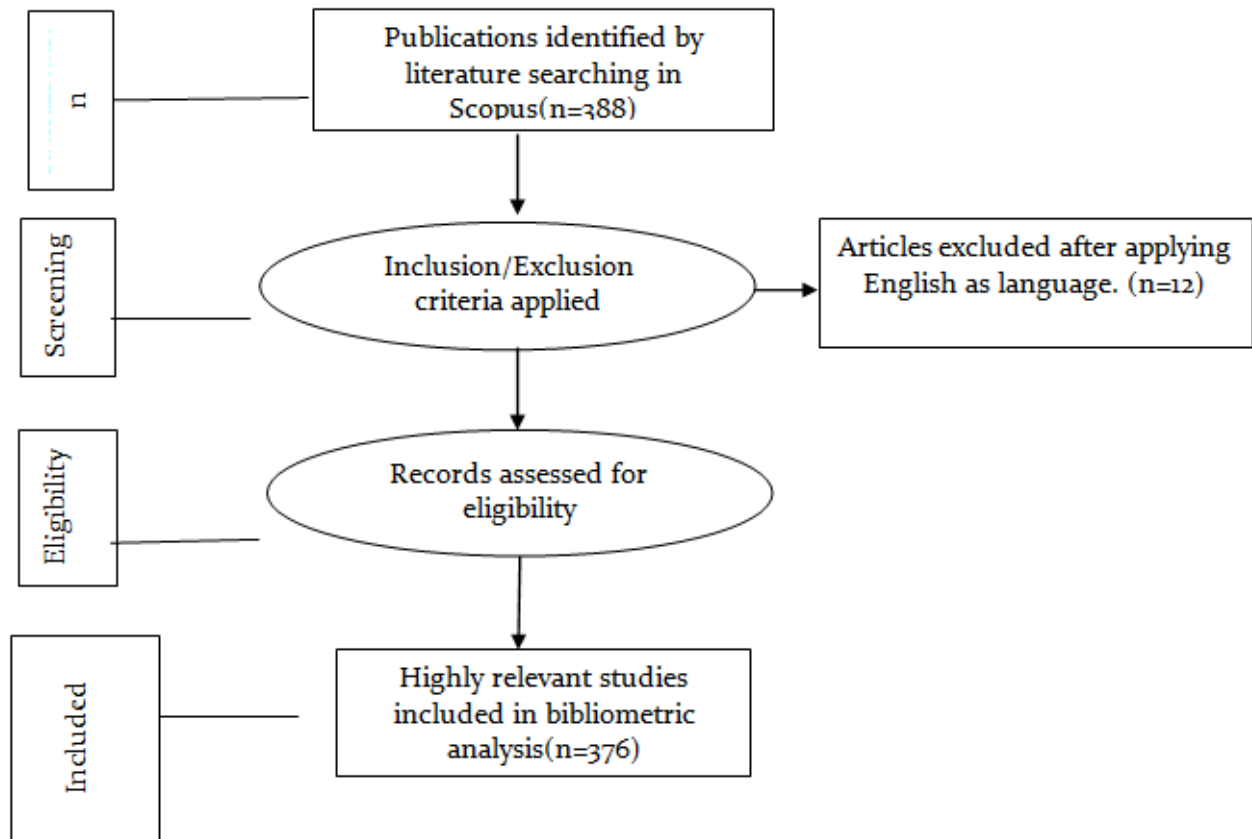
n

Publications identified by literature searching in Scopus(n=388)

Screening

Inclusion/Exclusion criteria applied

Articles excluded after applying English as language. (n=12)

Eligibility

Records assessed for eligibility

Included

Highly relevant studies included in bibliometric analysis(n=376)